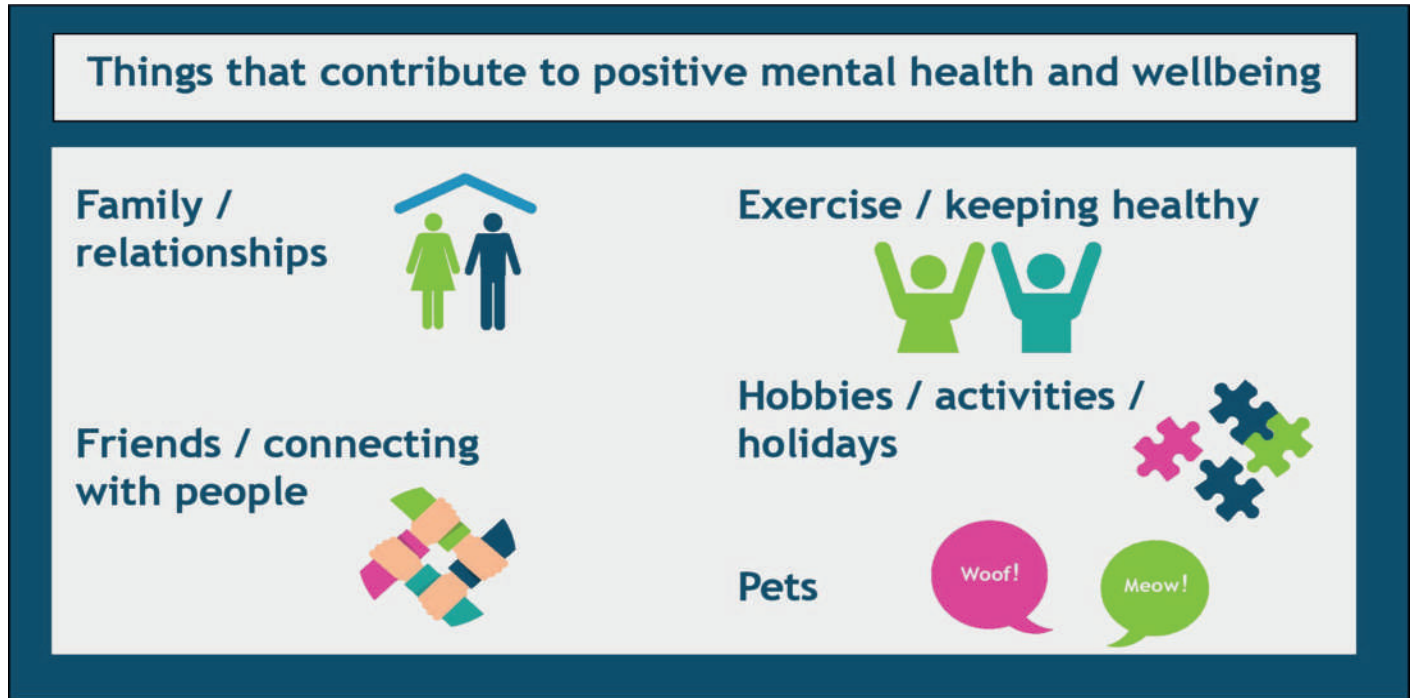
Things that contribute to positive mental health and wellbeing

Family / relationships

Friends / connecting with people

Exercise / keeping healthy

Hobbies / activities / holidays

Pets

Woof!

Meow!